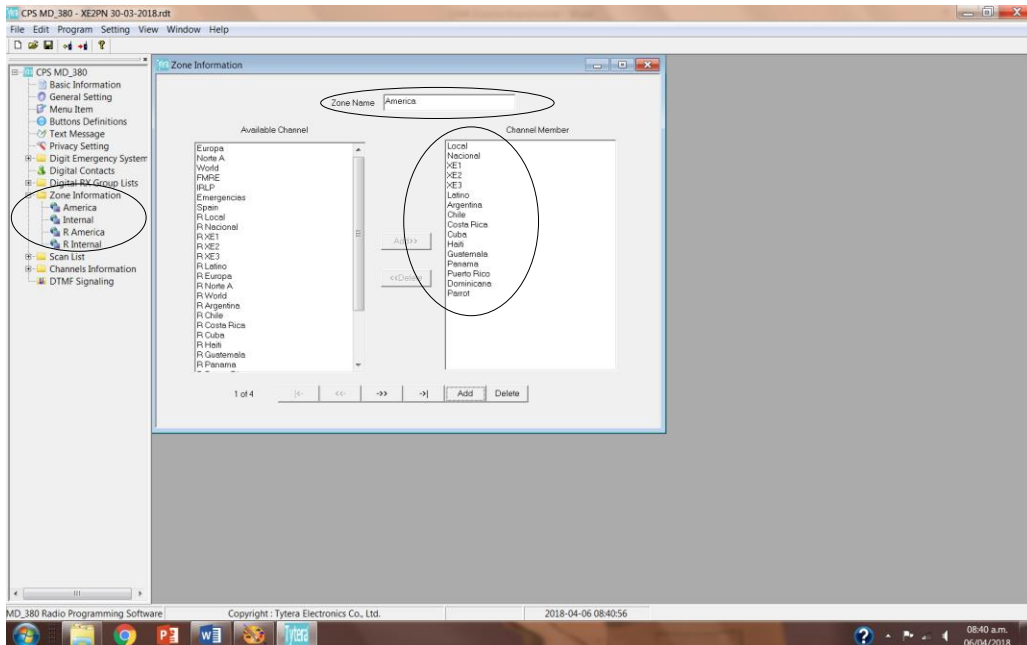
CPS MD_380 - XE2PN 30-03-2018.rdt

File Edit Program Setting View Window Help

CPS MD_380
Basic Information
General Setting
Menu Item
Buttons Definitions
Text Message
Privacy Setting
Digit Emergency System
Digital Contacts
Digital RX Group Lists
Zone Information
America
Internal
R America
R Internal
Scan List
Channels Information
DTMF Signaling

Zone Information

Zone Name America

Available Channel

Europa
Norte A
World
FMRE
IRLP
Emergencias
Spain
R Local
R Nacional
R XE1
R XE2
R XE3
R Latino
R Europa
R Norte A
R World
R Argentina
R Chile
R Costa Rica
R Cuba
R Haiti
R Guatemala
R Panama

Add>>

<<Delete

Channel Member

Local
Nacional
XE1
XE2
XE3
Latino
Argentina
Chile
Costa Rica
Cuba
Haiti
Guatemala
Panama
Puerto Rico
Dominicana
Parrot

1 of 4 |<- <<- ->> ->| Add Delete

MD_380 Radio Programming Software Copyright : Tytera Electronics Co., Ltd. 2018-04-06 08:40:56

08:40 a.m.
06/04/2018